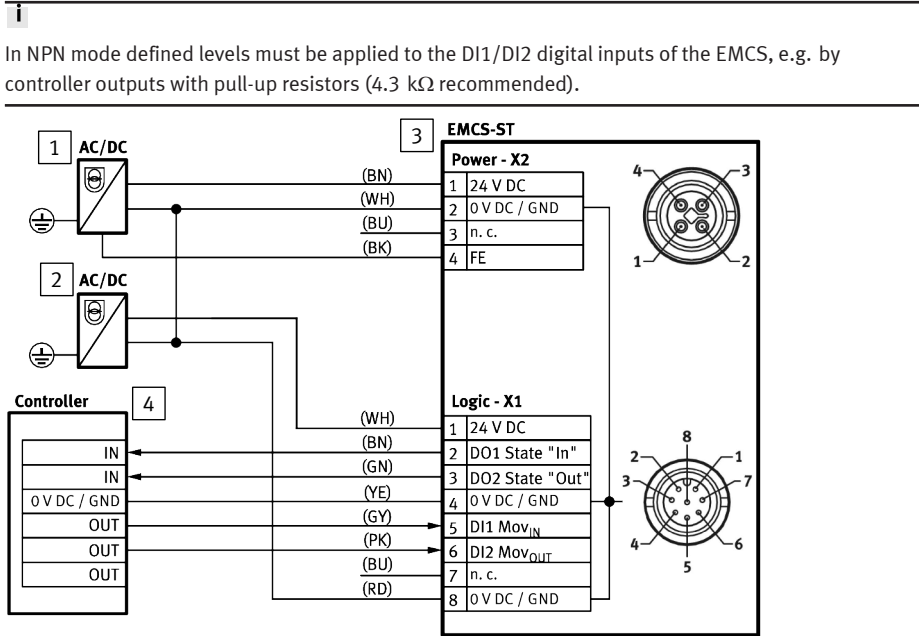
i

In NPN mode defined levels must be applied to the DI1/DI2 digital inputs of the EMCS, e.g. by controller outputs with pull-up resistors (4.3 kΩ recommended).

1 AC/DC

2 AC/DC

3 EMCS-ST

Power - X2

| | |
|---|---|
| 1 | 24 V DC |
| 2 | 0 V DC / GND |
| 3 | n. c. |
| 4 | FE |

(BN)
(WH)
(BU)
(BK)

4 3
1 2

Controller 4

| |
|---|
| IN |
| IN |
| 0 V DC / GND |
| OUT |
| OUT |
| OUT |

(WH)
(BN)
(GN)
(YE)
(GY)
(PK)
(BU)
(RD)

Logic - X1

| | |
|---|---|
| 1 | 24 V DC |
| 2 | DO1 State "In" |
| 3 | DO2 State "Out" |
| 4 | 0 V DC / GND |
| 5 | DI1 $Mov_{IN}$ |
| 6 | DI2 $Mov_{OUT}$ |
| 7 | n. c. |
| 8 | 0 V DC / GND |

8
2 1
3 7
4 6
5